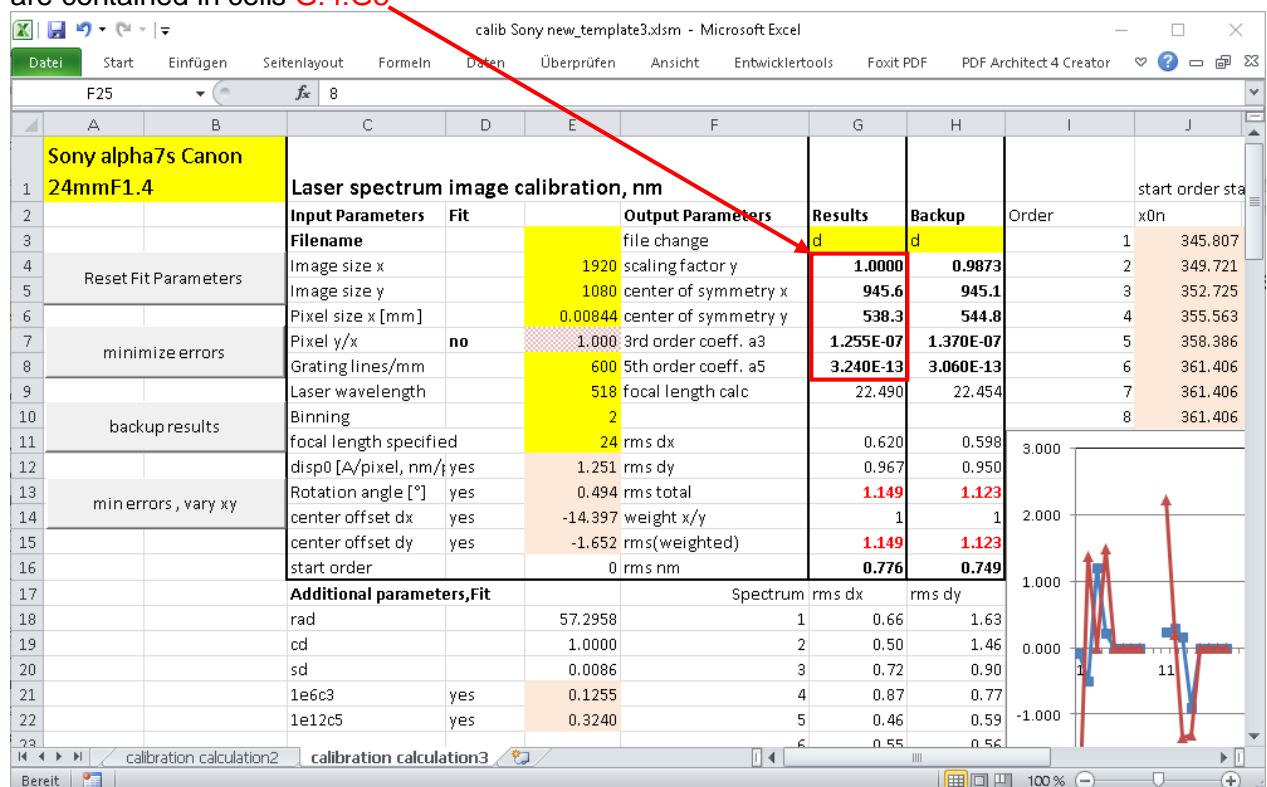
are contained in cells G4:G8

calib Sony new_template3.xlsm - Microsoft Excel

Datei Start Einfügen Seitenlayout Formeln Daten Überprüfen Ansicht Entwicklertools Foxit PDF PDF Architect 4 Creator

F25 $f_x$ 8

| | A | B | C | D | E | F | G | H | I | J |
|---|---|---|---|---|---|---|---|---|---|---|
| 1 | Sony alpha7s Canon 24mmF1.4 | | Laser spectrum image calibration, nm | | | | | | | start order sta |
| 2 | | | Input Parameters | Fit | | Output Parameters | Results | Backup | Order | x0n |
| 3 | | | Filename | | | file change | d | d | 1 | 345.807 |
| 4 | Reset Fit Parameters | | Image size x | | 1920 | scaling factor y | 1.0000 | 0.9873 | 2 | 349.721 |
| 5 | | | Image size y | | 1080 | center of symmetry x | 945.6 | 945.1 | 3 | 352.725 |
| 6 | | | Pixel size x [mm] | | 0.00844 | center of symmetry y | 538.3 | 544.8 | 4 | 355.563 |
| 7 | minimize errors | | Pixel y/x | no | 1.000 | 3rd order coeff. a3 | 1.255E-07 | 1.370E-07 | 5 | 358.386 |
| 8 | | | Grating lines/mm | | 600 | 5th order coeff. a5 | 3.240E-13 | 3.060E-13 | 6 | 361.406 |
| 9 | | | Laser wavelength | | 518 | focal length calc | 22.490 | 22.454 | 7 | 361.406 |
| 10 | backup results | | Binning | | 2 | | | | 8 | 361.406 |
| 11 | | | focal length specified | | 24 | rms dx | 0.620 | 0.598 | | |
| 12 | | | disp0 [A/pixel, nm/p | yes | 1.251 | rms dy | 0.967 | 0.950 | | |
| 13 | min errors , vary xy | | Rotation angle [°] | yes | 0.494 | rms total | 1.149 | 1.123 | | |
| 14 | | | center offset dx | yes | -14.397 | weight x/y | 1 | 1 | | |
| 15 | | | center offset dy | yes | -1.652 | rms(weighted) | 1.149 | 1.123 | | |
| 16 | | | start order | | 0 | rms nm | 0.776 | 0.749 | | |
| 17 | | | Additional parameters,Fit | | | Spectrum | rms dx | rms dy | | |
| 18 | | | rad | | 57.2958 | 1 | 0.66 | 1.63 | | |
| 19 | | | cd | | 1.0000 | 2 | 0.50 | 1.46 | | |
| 20 | | | sd | | 0.0086 | 3 | 0.72 | 0.90 | | |
| 21 | | | 1e6c3 | yes | 0.1255 | 4 | 0.87 | 0.77 | | |
| 22 | | | 1e12c5 | yes | 0.3240 | 5 | 0.46 | 0.59 | | |
| 23 | | | | | | 6 | 0.55 | 0.56 | | |

3.000
2.000
1.000
0.000
-1.000
1
11

calibration calculation2 calibration calculation3

Bereit 100 %